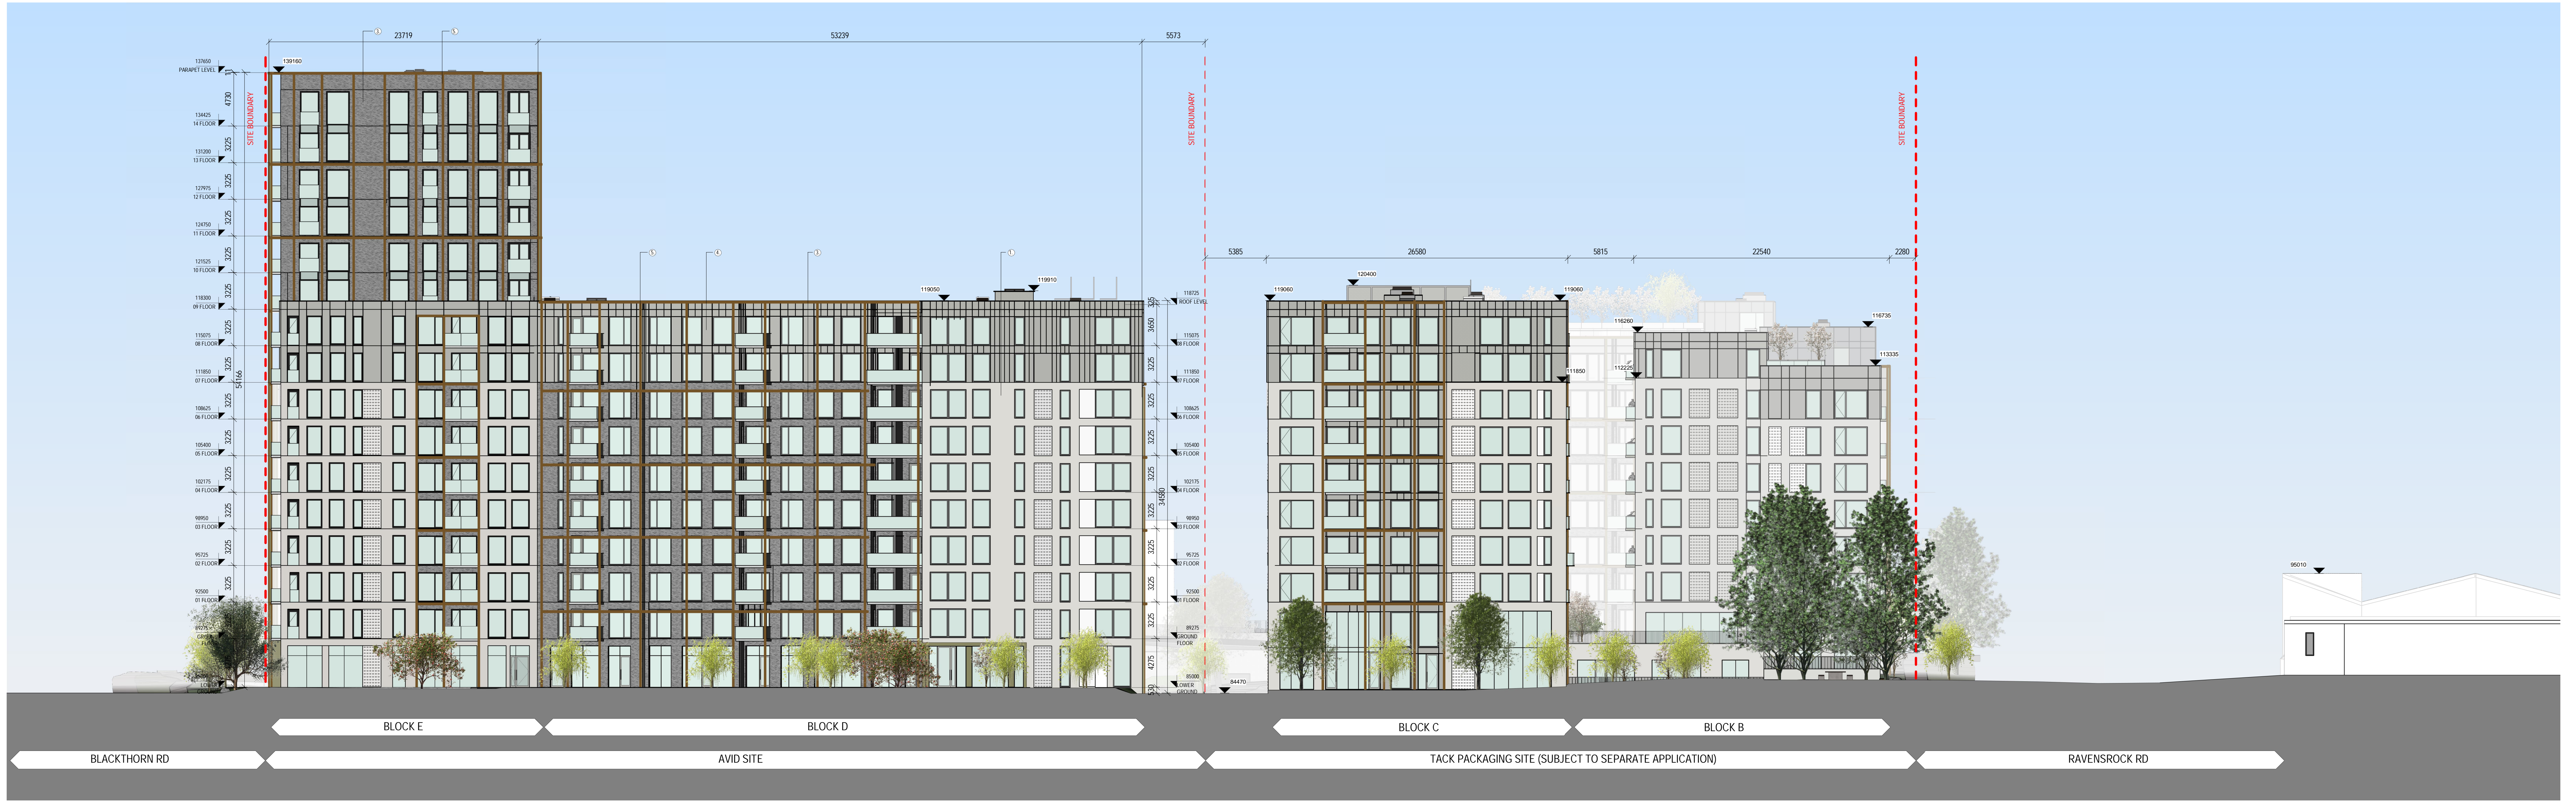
23719
53239
5573
139160
137650
PARAPET LEVEL
4730
134425
14 FLOOR
3225
131200
13 FLOOR
3225
127975
12 FLOOR
3225
124750
11 FLOOR
3225
121525
10 FLOOR
3225
118300
09 FLOOR
3225
115075
08 FLOOR
3225
111850
07 FLOOR
54166
3225
108625
06 FLOOR
3225
105400
05 FLOOR
3225
102175
04 FLOOR
3225
98950
03 FLOOR
3225
95725
02 FLOOR
3225
92500
01 FLOOR
SITE BOUNDARY
SITE BOUNDARY
SITE BOUNDARY
119050
119910
118725
ROOF LEVEL
3650
115075
08 FLOOR
3225
111850
07 FLOOR
3225
108625
06 FLOOR
3225
105400
05 FLOOR
3225
102175
04 FLOOR
34580
3225
98950
03 FLOOR
3225
95725
02 FLOOR
3225
92500
01 FLOOR
3225
89275
GROUND FLOOR
4275
85000
LOWER GROUND
84470
5385
26580
5815
22540
2280
120400
119060
119060
116260
116735
113335
111850
112225
95010
BLOCK E
BLOCK D
BLOCK C
BLOCK B
BLACKTHORN RD
AVID SITE
TACK PACKAGING SITE (SUBJECT TO SEPARATE APPLICATION)
RAVENSROCK RD